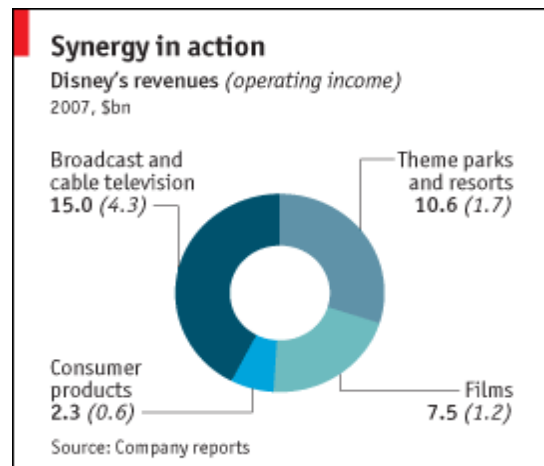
Synergy in action

Disney's revenues *(operating income)*
2007, $bn

Broadcast and cable television
**15.0** *(4.3)*

Theme parks and resorts
**10.6** *(1.7)*

Consumer products
**2.3** *(0.6)*

Films
**7.5** *(1.2)*

Source: Company reports